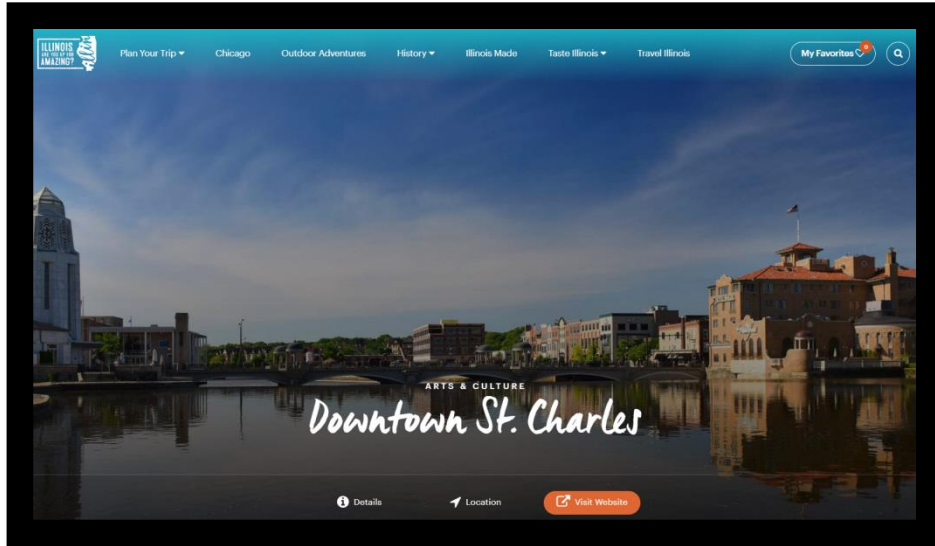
ILLINOIS ARE YOU UP FOR AMAZING?

Plan Your Trip Chicago Outdoor Adventures History Illinois Made Taste Illinois Travel Illinois

My Favorites 0

ARTS & CULTURE

Downtown St. Charles

Details Location Visit Website